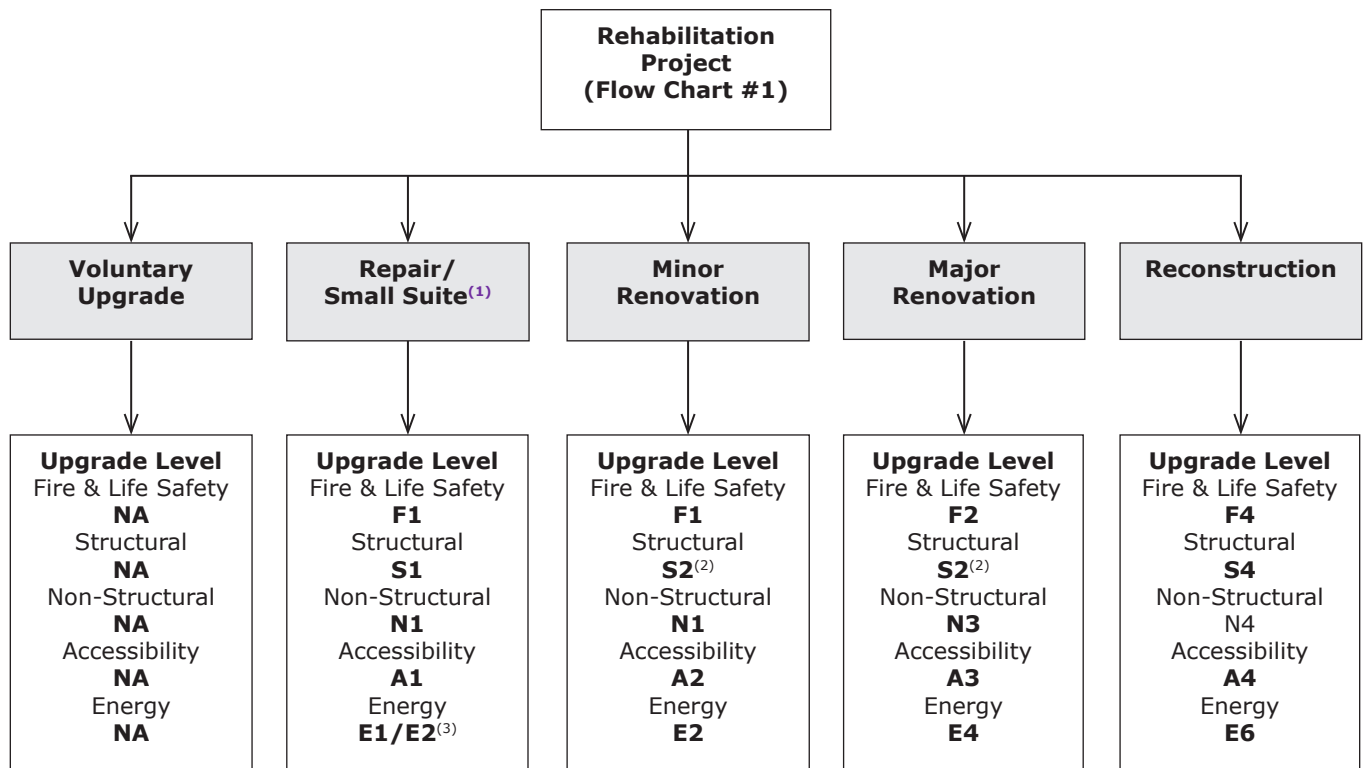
Rehabilitation Project (Flow Chart #1)

Voluntary Upgrade

Repair/ Small Suite$^{(1)}$

Minor Renovation

Major Renovation

Reconstruction

Upgrade Level
Fire & Life Safety
NA
Structural
NA
Non-Structural
NA
Accessibility
NA
Energy
NA

Upgrade Level
Fire & Life Safety
F1
Structural
S1
Non-Structural
N1
Accessibility
A1
Energy
E1/E2$^{(3)}$

Upgrade Level
Fire & Life Safety
F1
Structural
S2$^{(2)}$
Non-Structural
N1
Accessibility
A2
Energy
E2

Upgrade Level
Fire & Life Safety
F2
Structural
S2$^{(2)}$
Non-Structural
N3
Accessibility
A3
Energy
E4

Upgrade Level
Fire & Life Safety
F4
Structural
S4
Non-Structural
N4
Accessibility
A4
Energy
E6